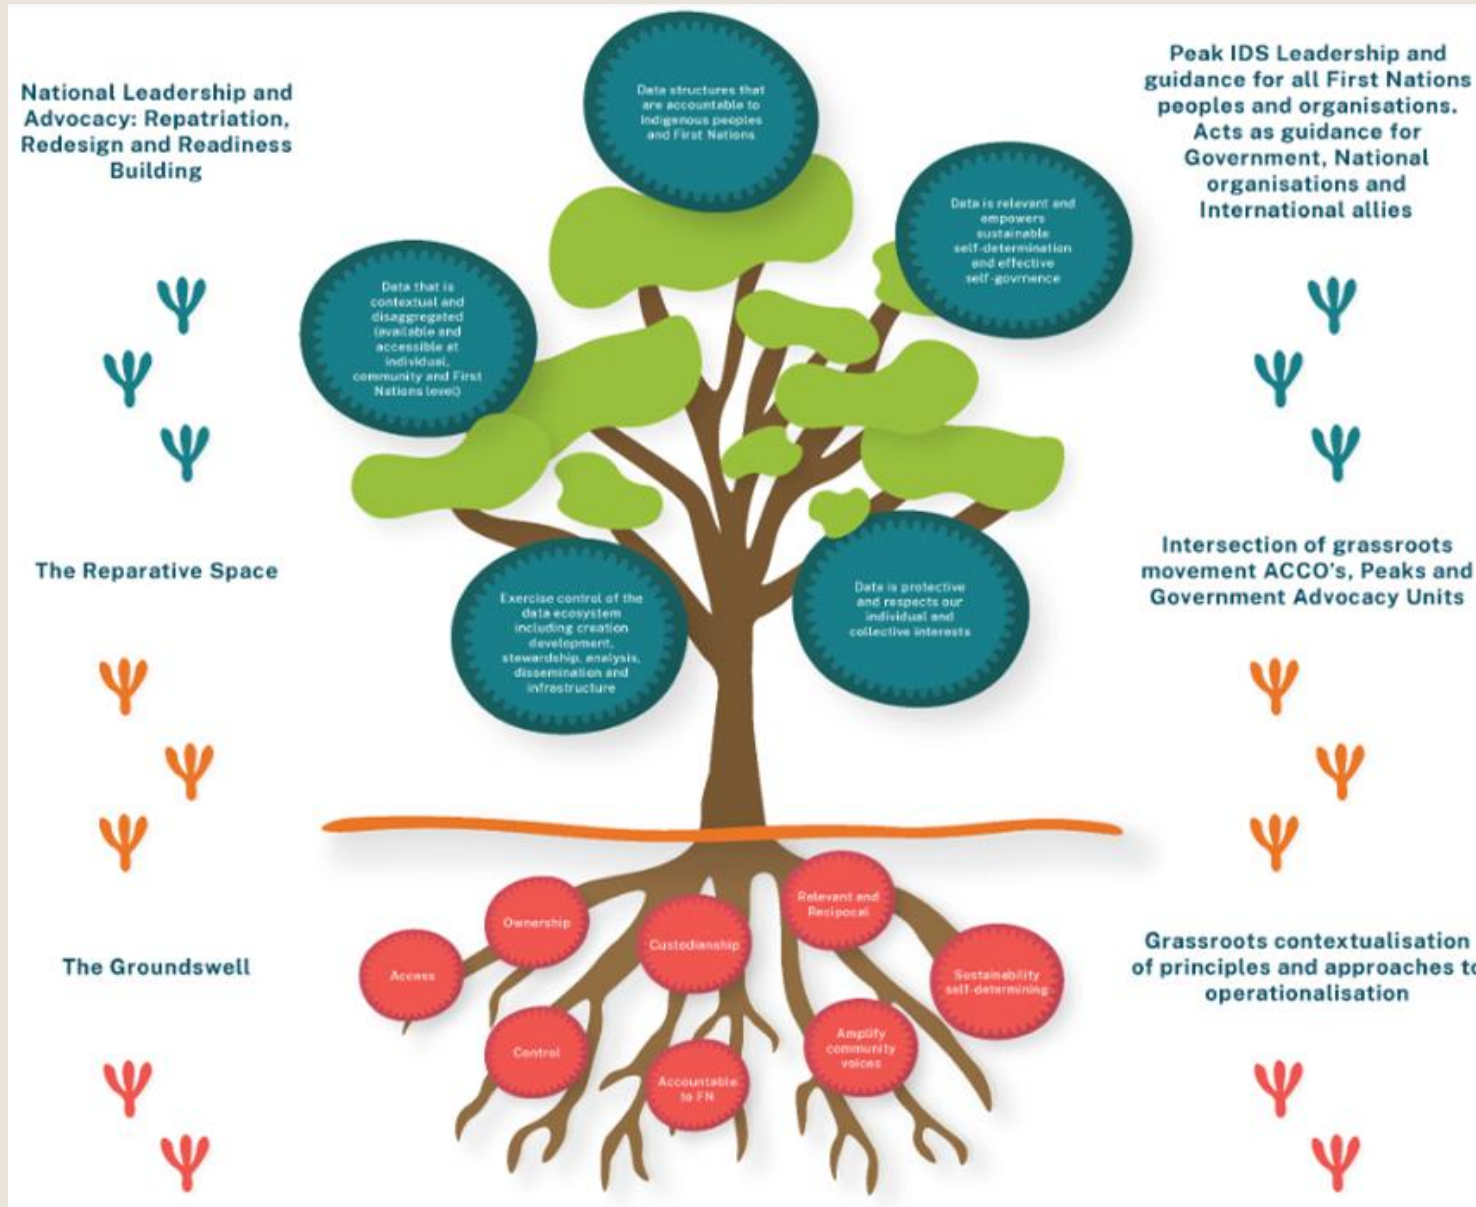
National Leadership and Advocacy: Repatriation, Redesign and Readiness Building

Data structures that are accountable to Indigenous peoples and First Nations

Peak IDS Leadership and guidance for all First Nations peoples and organisations. Acts as guidance for Government, National organisations and International allies

Data is relevant and empowers sustainable self-determination and effective self-govrnence

Data that is contextual and disaggregated (available and accessible at individual, community and First Nations level)

The Reparative Space

Exercise control of the data ecosystem including creation development, stewardship, analysis, dissemination and infrastructure

Data is protective and respects our individual and collective interests

Intersection of grassroots movement ACCO's, Peaks and Government Advocacy Units

The Groundswell

Ownership

Custodianship

Relevant and Reciprocal

Access

Sustainability self-determining

Control

Amplify community voices

Accountable to FN

Grassroots contextualisation of principles and approaches to operationalisation